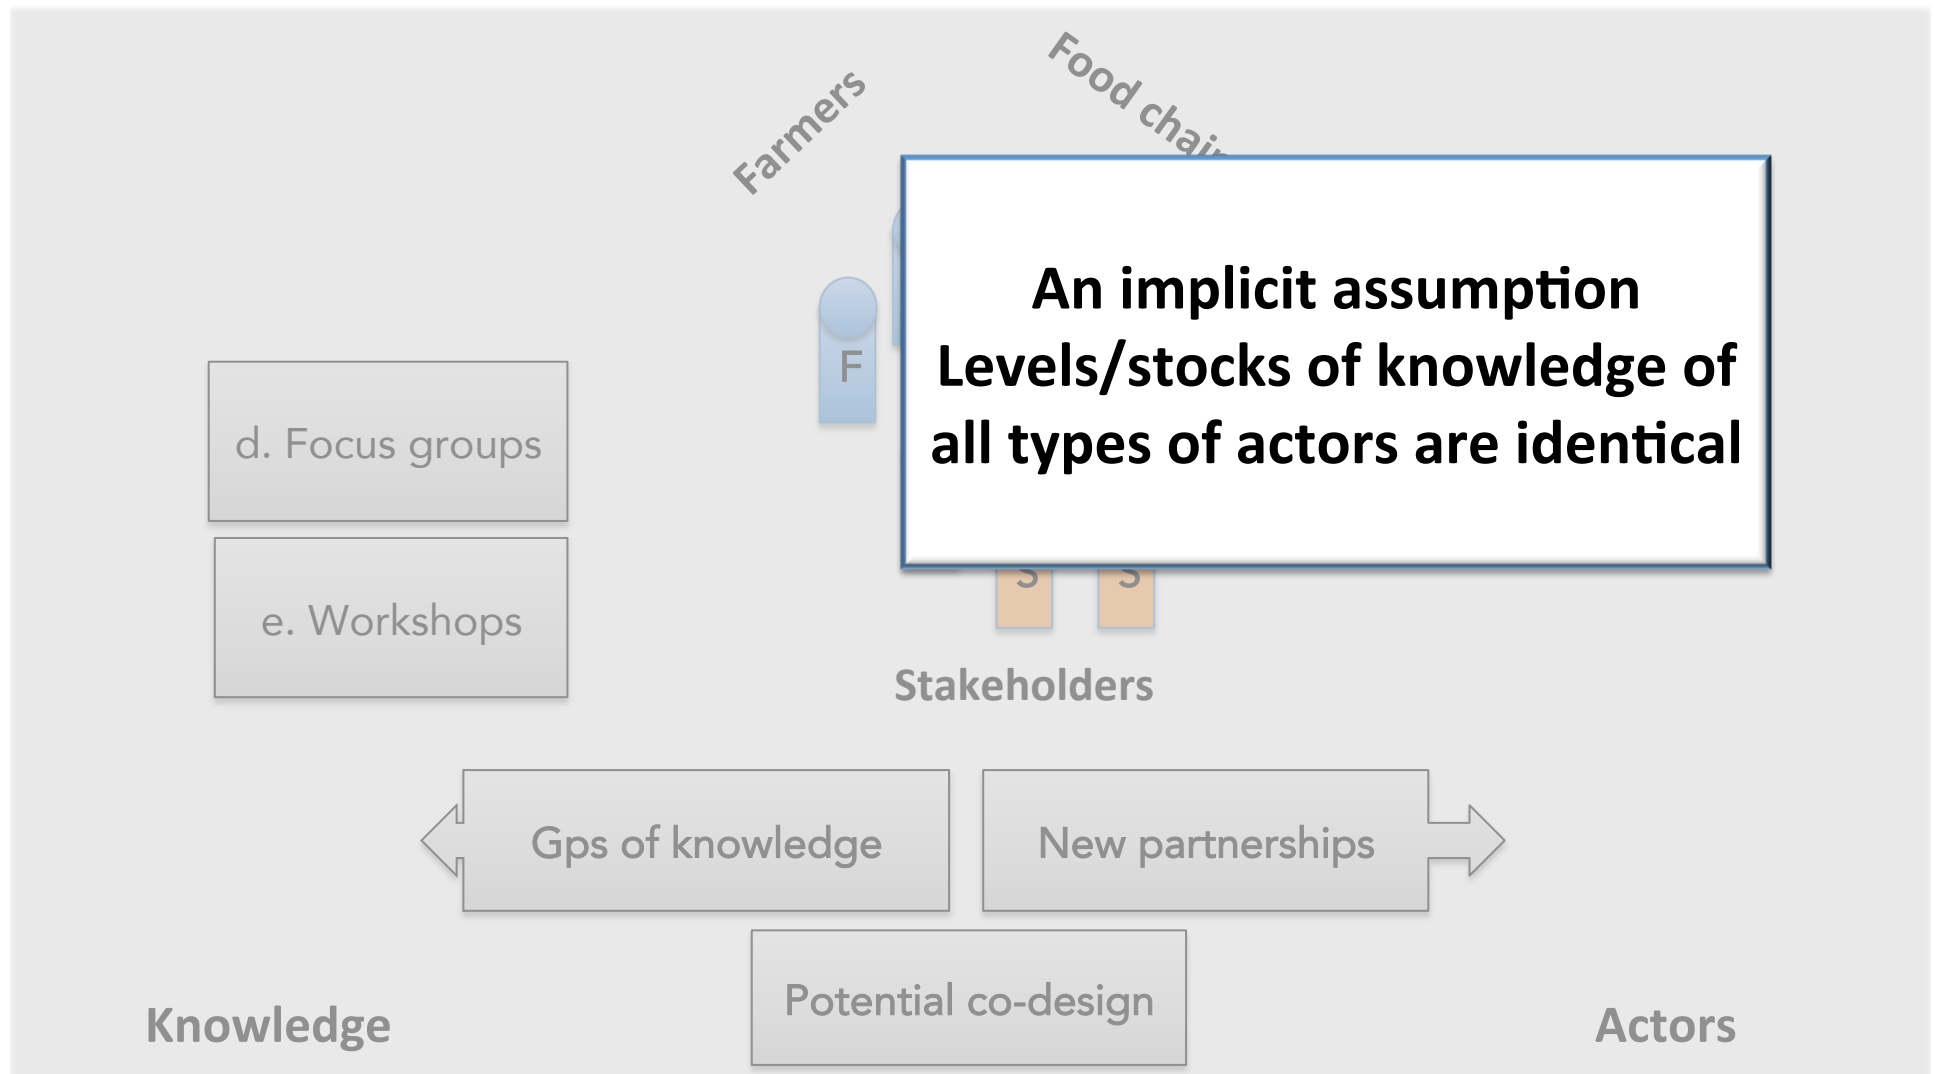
Farmers

Food chai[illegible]

F

An implicit assumption
Levels/stocks of knowledge of all types of actors are identical

d. Focus groups

e. Workshops

S

S

Stakeholders

Gps of knowledge

New partnerships

Potential co-design

Knowledge

Actors